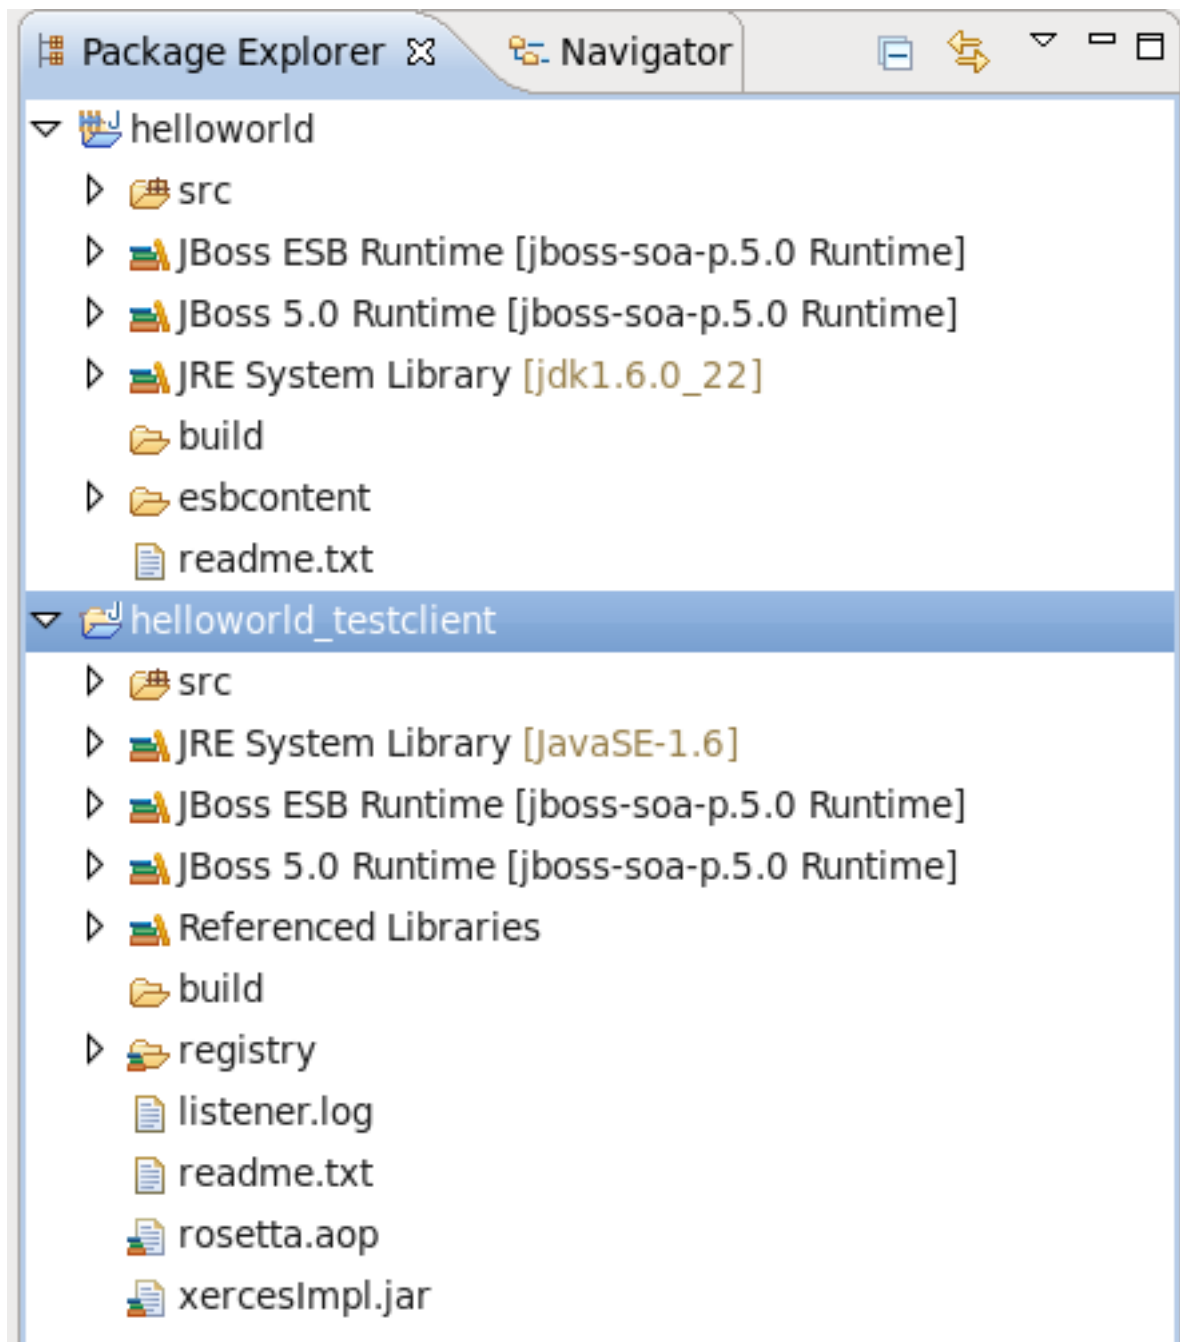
Package Explorer ☒ Navigator

helloworld
src
JBoss ESB Runtime [jboss-soa-p.5.0 Runtime]
JBoss 5.0 Runtime [jboss-soa-p.5.0 Runtime]
JRE System Library [jdk1.6.0_22]
build
esbcontent
readme.txt
helloworld_testclient
src
JRE System Library [JavaSE-1.6]
JBoss ESB Runtime [jboss-soa-p.5.0 Runtime]
JBoss 5.0 Runtime [jboss-soa-p.5.0 Runtime]
Referenced Libraries
build
registry
listener.log
readme.txt
rosetta.aop
xercesImpl.jar